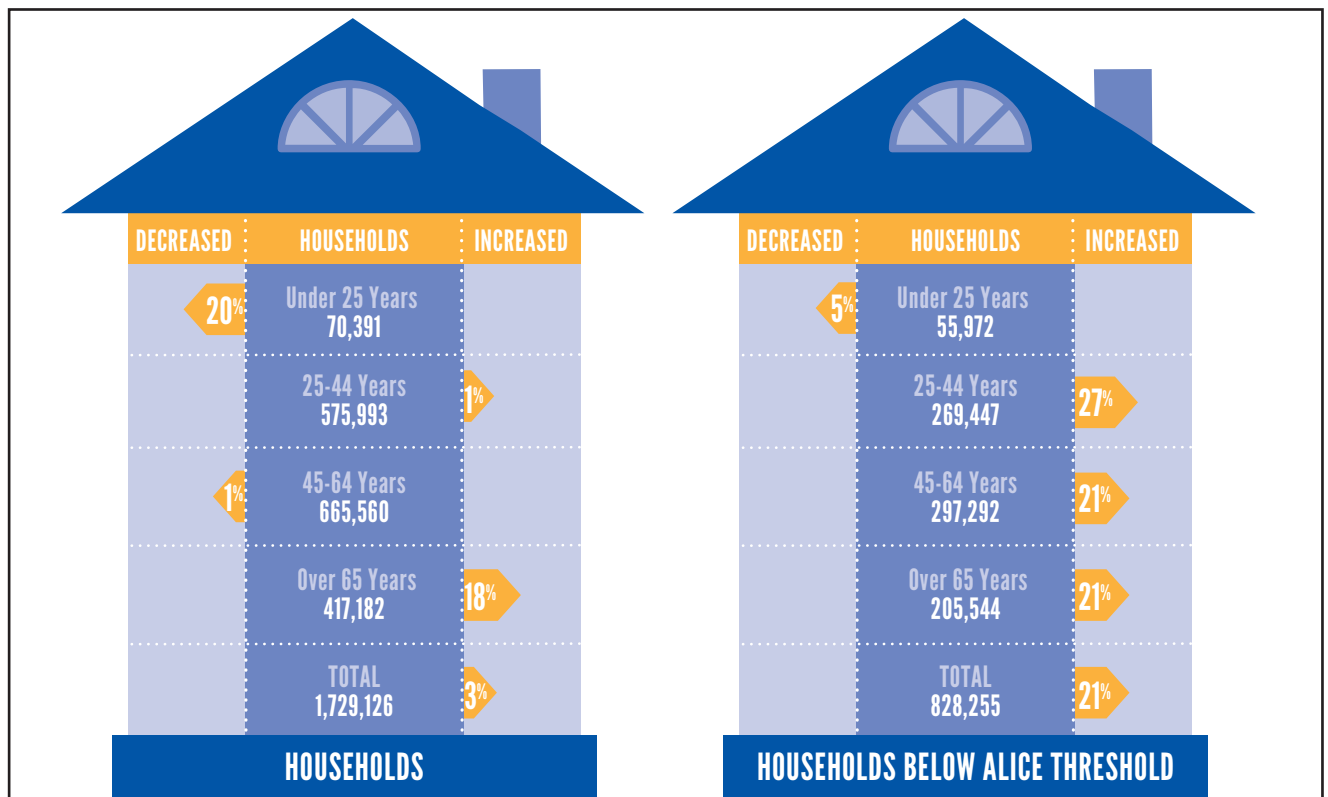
| DECREASED | HOUSEHOLDS | INCREASED |
|---|---|---|
| 20% | Under 25 Years 70,391 | |
| | 25-44 Years 575,993 | 1% |
| 1% | 45-64 Years 665,560 | |
| | Over 65 Years 417,182 | 18% |
| | TOTAL 1,729,126 | 3% |

HOUSEHOLDS

| DECREASED | HOUSEHOLDS | INCREASED |
|---|---|---|
| 5% | Under 25 Years 55,972 | |
| | 25-44 Years 269,447 | 27% |
| | 45-64 Years 297,292 | 21% |
| | Over 65 Years 205,544 | 21% |
| | TOTAL 828,255 | 21% |

HOUSEHOLDS BELOW ALICE THRESHOLD